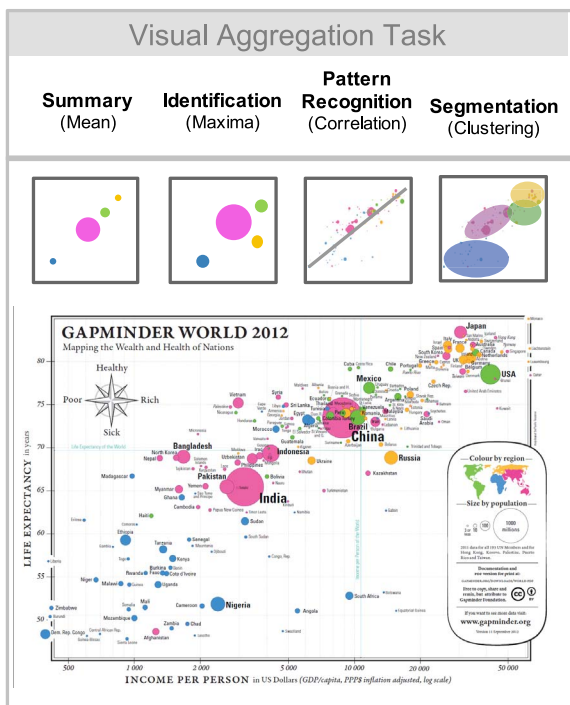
Visual Aggregation Task

Summary
(Mean)

Identification
(Maxima)

Pattern Recognition
(Correlation)

Segmentation
(Clustering)

GAPMINDER WORLD 2012
Mapping the Wealth and Health of Nations

Healthy
Poor
Rich
Sick

Japan
USA
Mexico
Brazil
China
Russia
Bangladesh
Indonesia
Pakistan
India
Nigeria
South Africa
Angola
Sudan
Myanmar
Ghana
Kenya
Madagascar
Cambodia
Haiti
Ethiopia
Tanzania
Senegal
Niger
Malawi
Mali
Burkina Faso
Uganda
Mozambique
Zambia
Chad
Afghanistan
Cameroon
Zimbabwe
Dem. Rep. Congo
Botswana
Gabon
Kazakhstan
Ukraine
Egypt
Vietnam
Syria
Sri Lanka
Philippines
Morocco
Bolivia
Nepal
North Korea
Yemen
Guatemala
Iraq
Chile
Cuba
Turkey
Iran
Thailand
Colombia
Peru
Uzbekistan
Namibia
Swaziland
Lesotho
Trinidad and Tobago
Saudi Arabia
Poland

Colour by region

Size by population

1000 millions

www.gapminder.org

LIFE EXPECTANCY in years

80
75
70
65
60
55
50

500
1 000
2 000
5 000
10 000
20 000
50 000

INCOME PER PERSON in US Dollars (GDP/capita, PPP$ inflation adjusted, log scale)